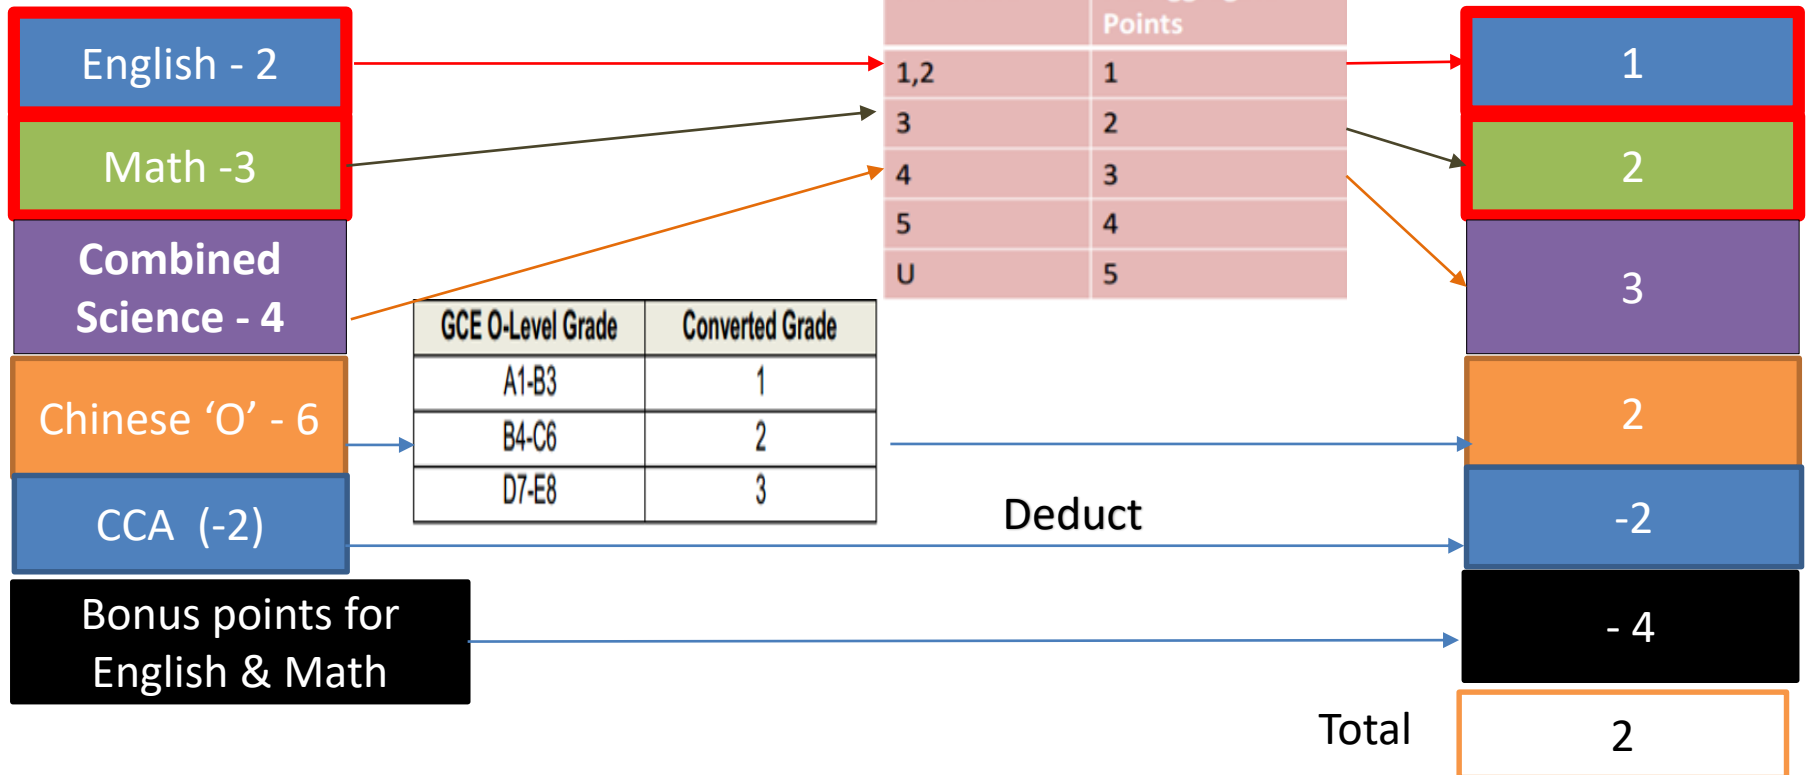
English - 2

Math -3

Combined Science - 4

Chinese ‘O’ - 6

CCA (-2)

Bonus points for English & Math

| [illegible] | Points |
|---|---|
| 1,2 | 1 |
| 3 | 2 |
| 4 | 3 |
| 5 | 4 |
| U | 5 |

| GCE O-Level Grade | Converted Grade |
|---|---|
| A1-B3 | 1 |
| B4-C6 | 2 |
| D7-E8 | 3 |

Deduct

1

2

3

2

-2

- 4

Total

2